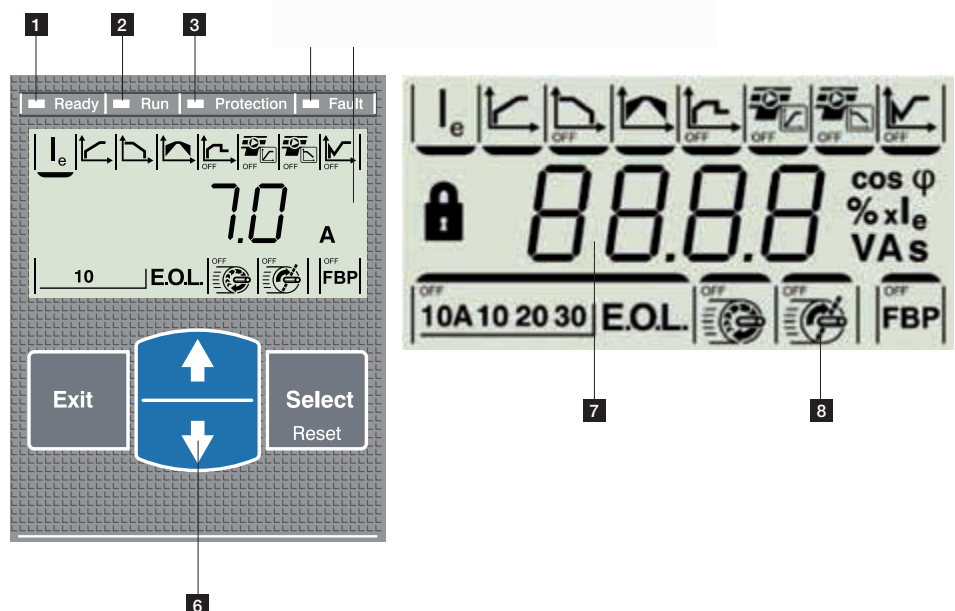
1 2 3

Ready Run Protection Fault

$I_e$ OFF OFF OFF OFF

7.0 A

10 E.O.L. OFF OFF OFF FBP

Exit

Select
Reset

6

$I_e$ OFF OFF OFF OFF OFF

8.8.8.8

cos φ
% x$I_e$
VAs

OFF
10A 10 20 30 E.O.L. OFF OFF OFF FBP

7 8